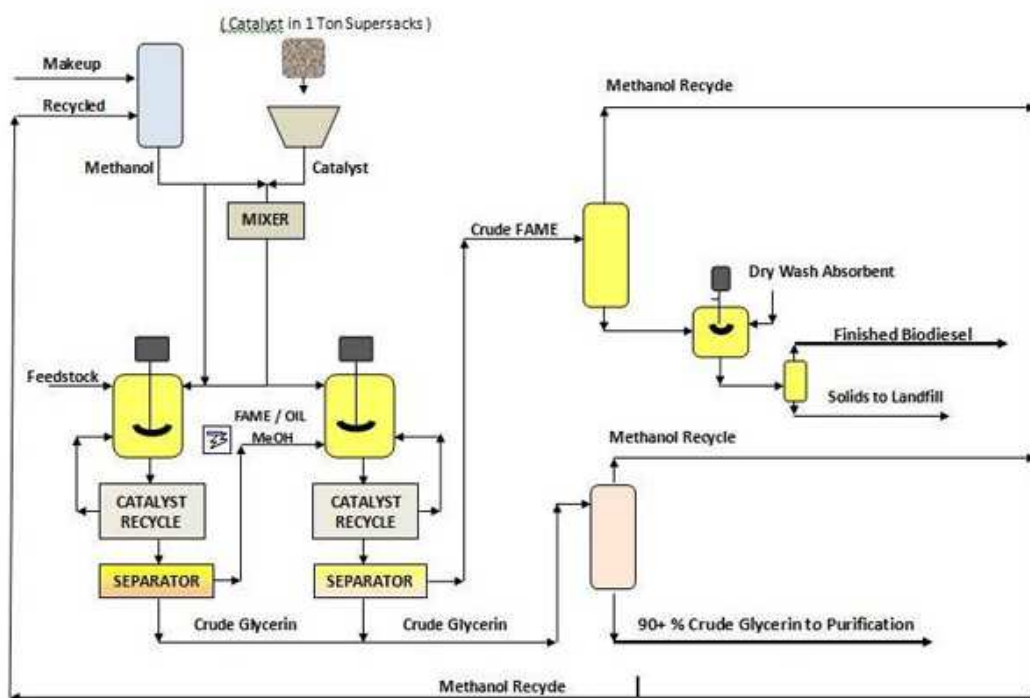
( Catalyst in 1 Ton Supersacks )

Makeup

Recycled

Methanol

Catalyst

MIXER

Methanol Recycle

Crude FAME

Dry Wash Absorbent

Finished Biodiesel

Solids to Landfill

Feedstock

FAME / OIL

MeOH

Methanol Recycle

CATALYST RECYCLE

CATALYST RECYCLE

SEPARATOR

SEPARATOR

Crude Glycerin

Crude Glycerin

90+ % Crude Glycerin to Purification

Methanol Recycle